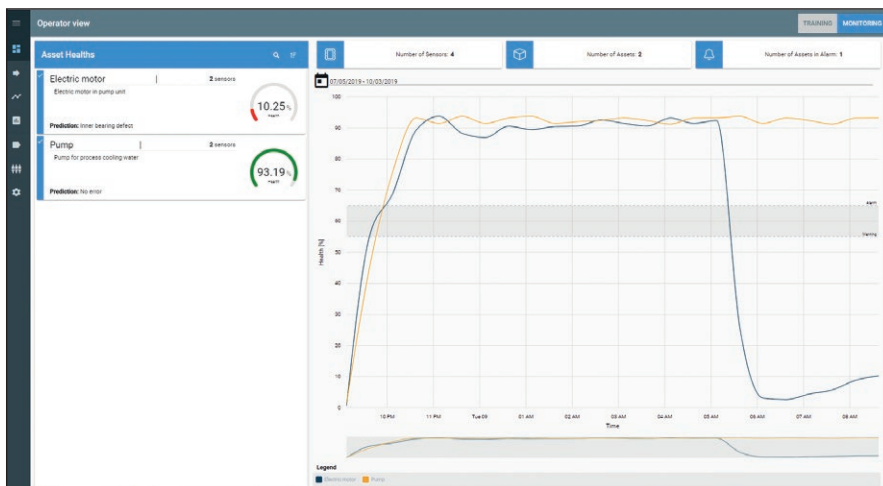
Operator view

TRAINING MONITORING

Asset Healths

Electric motor | 2 sensors
Electric motor in pump unit
10.25 %
Health
Prediction: Inner bearing defect

Pump | 2 sensors
Pump for process cooling water
93.19 %
Health
Prediction: No error

Number of Sensors: 4

Number of Assets: 2

Number of Assets in Alarm: 1

07/03/2019 - 10/03/2019

100
90
80
70
60
50
40
30
20
10
0

Health [%]

Alarm
Warning

10 PM 11 PM Tue 09 01 AM 02 AM 03 AM 04 AM 05 AM 06 AM 07 AM 08 AM

Time

Legend
Electric motor Pump